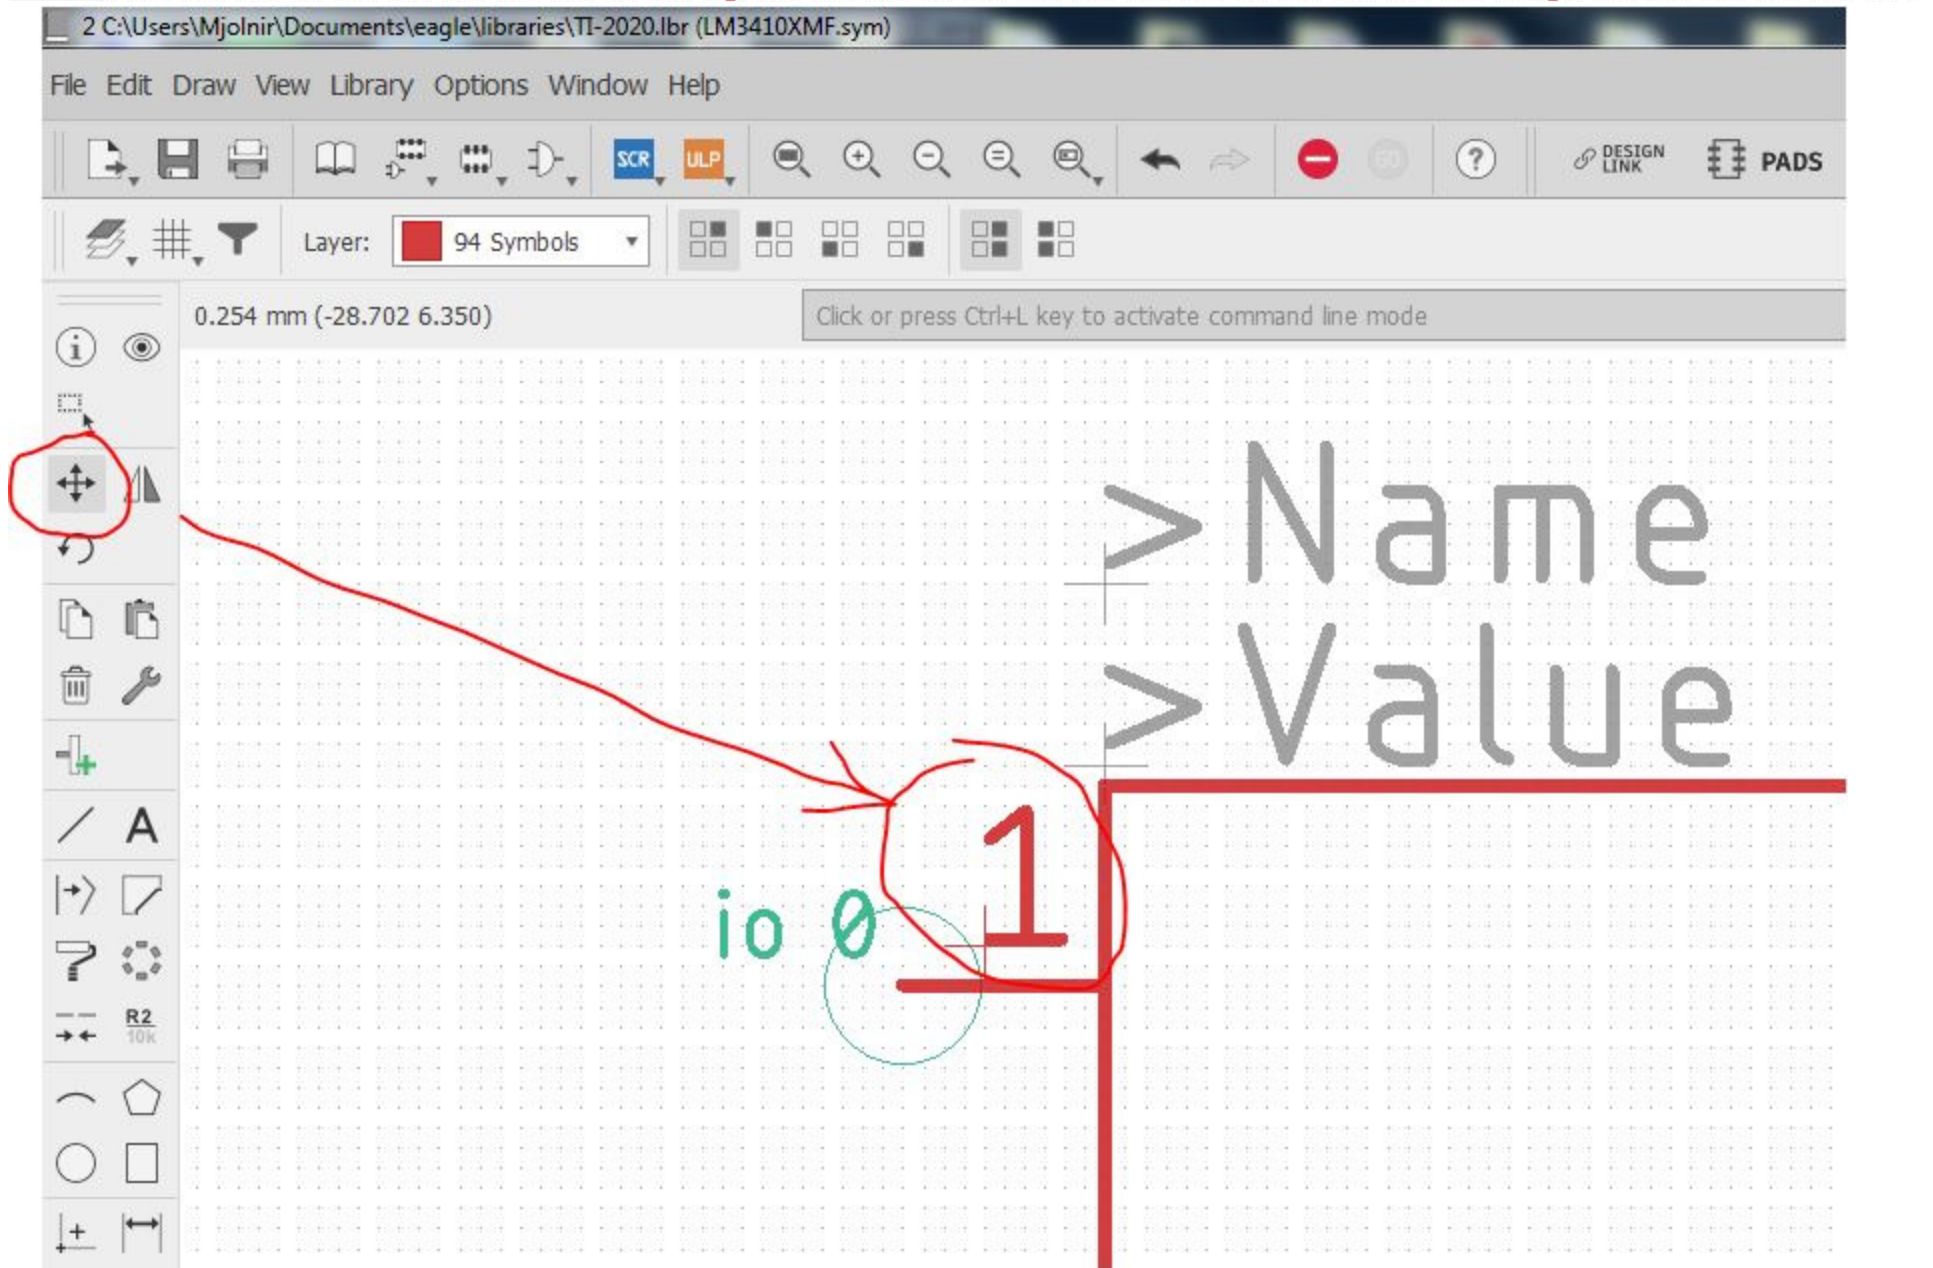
2 C:\Users\Mjolnir\Documents\eagle\libraries\TI-2020.lbr (LM3410XMF.sym)

File Edit Draw View Library Options Window Help

SCR ULP DESIGN LINK PADS

Layer: 94 Symbols

0.254 mm (-28.702 6.350)

Click or press Ctrl+L key to activate command line mode

R2 10k

>Name
>Value

io 0

1